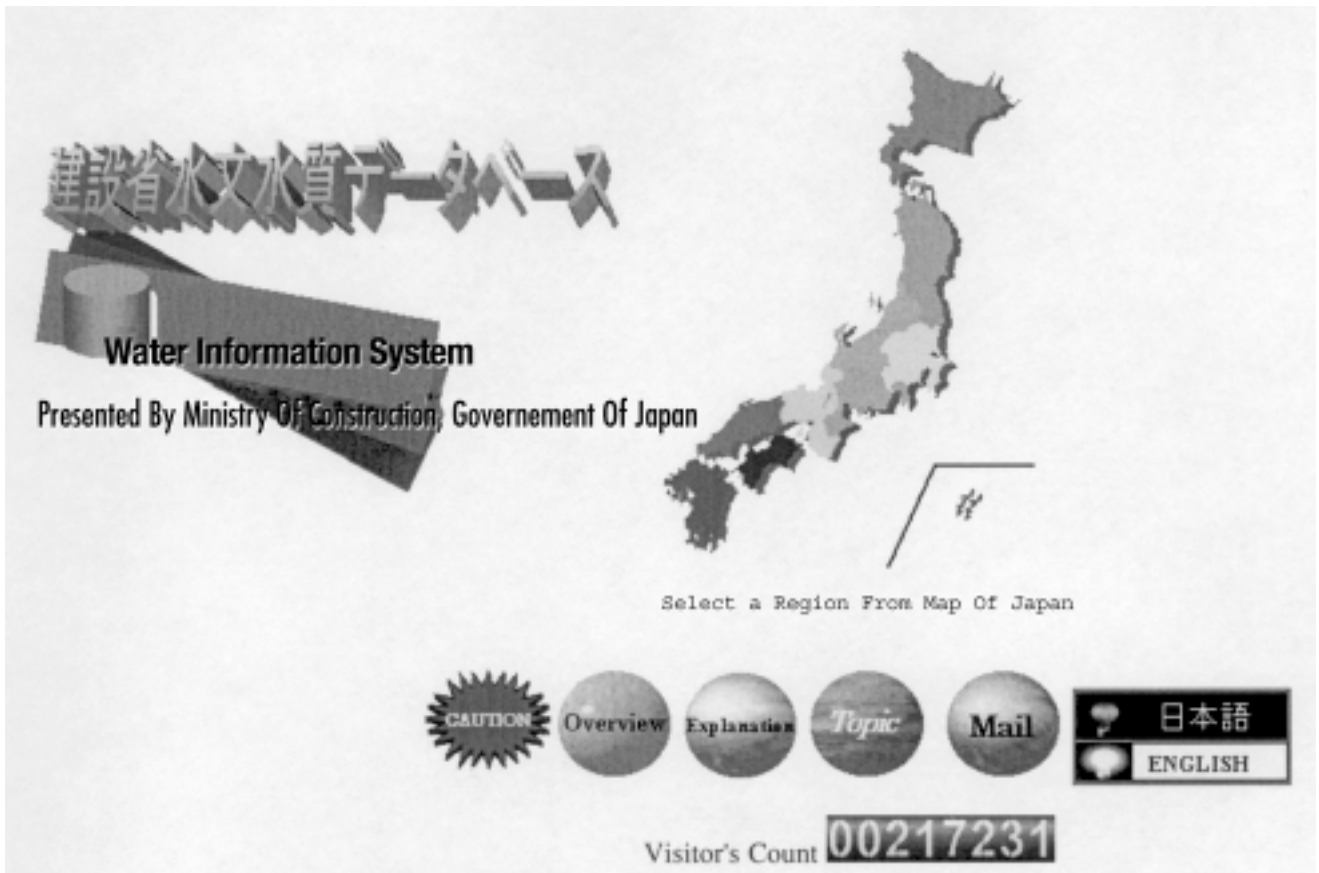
建設省水文水質データベース

Water Information System

Presented By Ministry Of Construction, Governement Of Japan

Select a Region From Map Of Japan

CAUTION Overview Explanation Topic Mail

日本語
ENGLISH

Visitor's Count 00217231